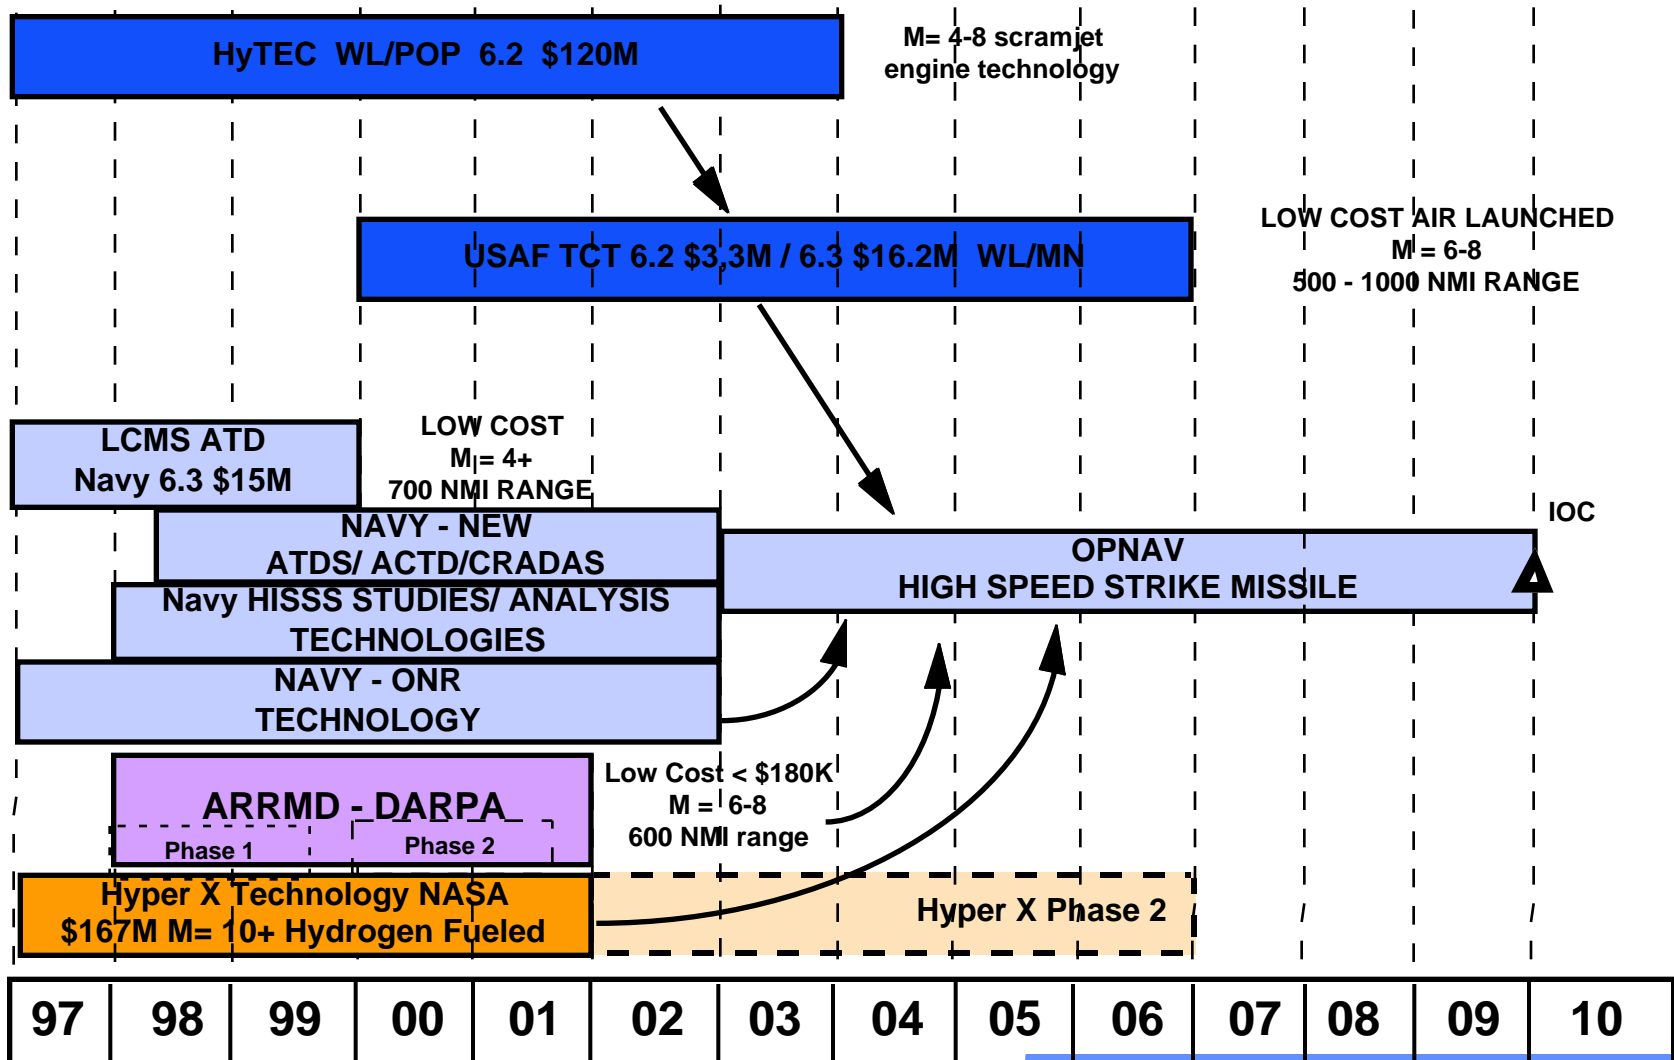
HyTEC WL/POP 6.2 $120M

M= 4-8 scramjet engine technology

USAF TCT 6.2 $3,3M / 6.3 $16.2M WL/MN

LOW COST AIR LAUNCHED
M = 6-8
500 - 1000 NMI RANGE

LCMS ATD
Navy 6.3 $15M

LOW COST
M = 4+
700 NMI RANGE

NAVY - NEW
ATDS/ ACTD/CRADAS

IOC

OPNAV
HIGH SPEED STRIKE MISSILE

Navy HISSS STUDIES/ ANALYSIS
TECHNOLOGIES

NAVY - ONR
TECHNOLOGY

ARRMD - DARPA
Phase 1
Phase 2

Low Cost < $180K
M = 6-8
600 NMI range

Hyper X Technology NASA
$167M M= 10+ Hydrogen Fueled

Hyper X Phase 2

| 97 | 98 | 99 | 00 | 01 | 02 | 03 | 04 | 05 | 06 | 07 | 08 | 09 | 10 |
|---|---|---|---|---|---|---|---|---|---|---|---|---|---|